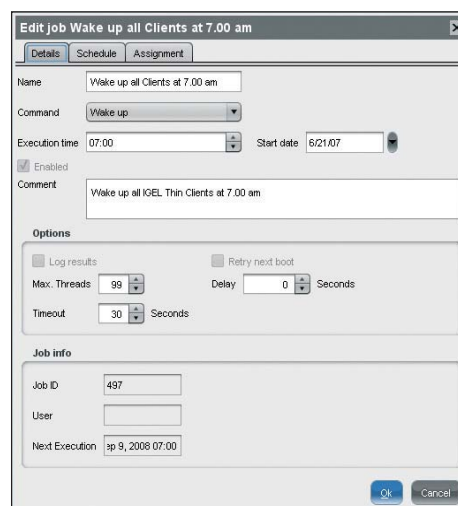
Edit job Wake up all Clients at 7.00 am

Details Schedule Assignment

Name Wake up all Clients at 7.00 am

Command Wake up

Execution time 07:00 Start date 6/21/07

Enabled

Comment Wake up all IGEL Thin Clients at 7.00 am

Options

Log results

Retry next boot

Max. Threads 99

Delay 0 Seconds

Timeout 30 Seconds

Job info

Job ID 497

User

Next Execution ep 9, 2008 07:00

Ok Cancel